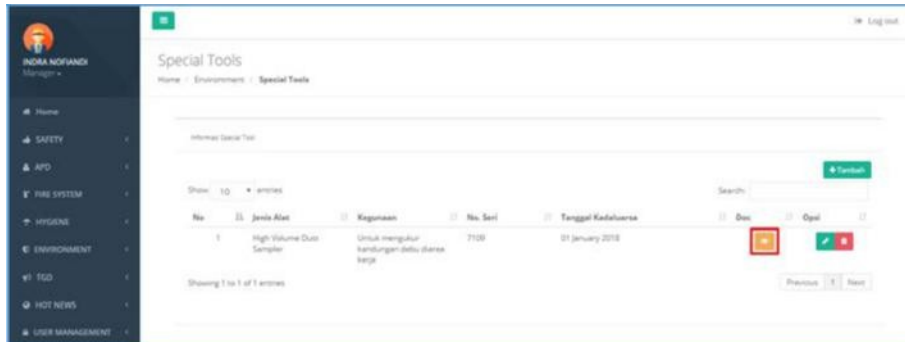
INDRA NOFIANDI
Manager

Home
SAFETY
APD
FIRE SYSTEM
HYGIENE
ENVIRONMENT
TGD
HOT NEWS
USER MANAGEMENT

Log out

Special Tools

Home / Environment / Special Tools

Informasi Special Tool

+ Tambah

Show 10 entries

Search:

| No | Jenis Alat | Kegunaan | No. Seri | Tanggal Kadaluarsa | Doc | Opsi |
|---|---|---|---|---|---|---|
| 1 | High Volume Dust Sampler | Untuk mengukur kandungan debu diarea kerja | 7109 | 01 January 2018 | | |

Showing 1 to 1 of 1 entries

Previous 1 Next